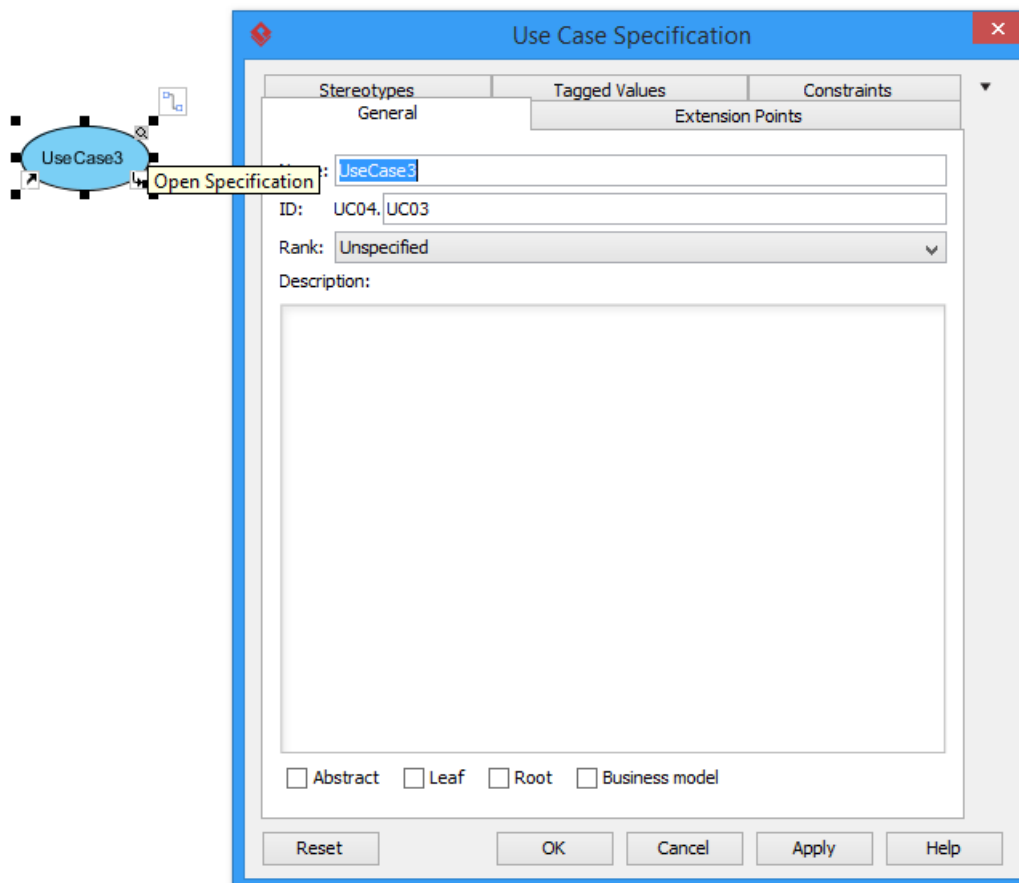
UseCase3

Open Specification

Use Case Specification

Stereotypes
Tagged Values
Constraints
General
Extension Points

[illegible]: UseCase3

ID: UC04. UC03

Rank: Unspecified

Description:

Abstract
Leaf
Root
Business model

Reset
OK
Cancel
Apply
Help